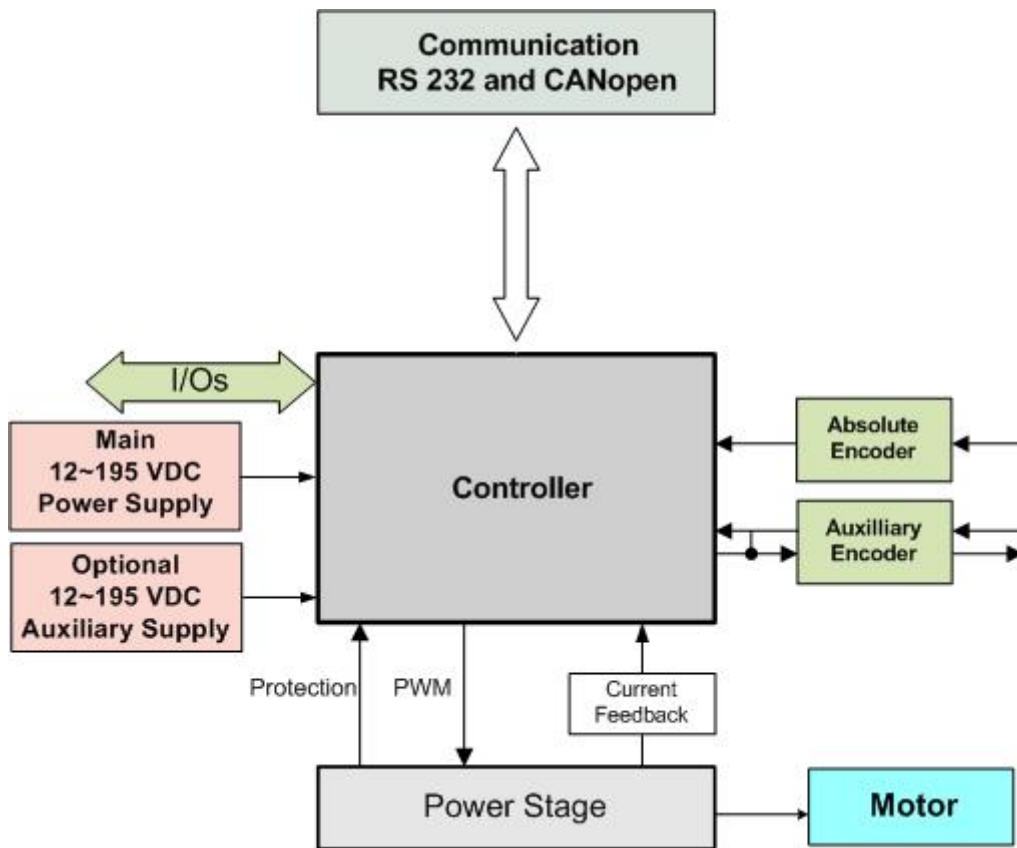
Communication
RS 232 and CANopen

I/Os

Main
12~195 VDC
Power Supply

Optional
12~195 VDC
Auxiliary Supply

Controller

Absolute
Encoder

Auxilliary
Encoder

Protection

PWM

Current
Feedback

Power Stage

Motor